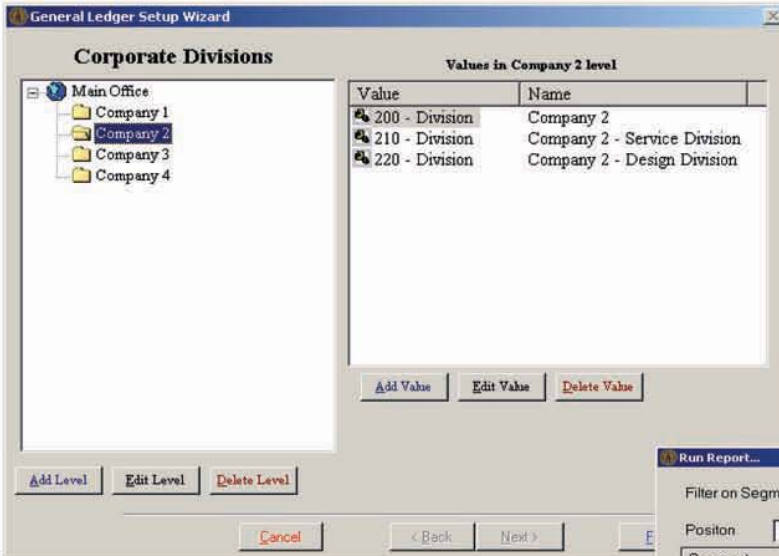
General Ledger Setup Wizard

Corporate Divisions

Main Office
Company 1
Company 2
Company 3
Company 4

Values in Company 2 level

| Value | Name |
|---|---|
| 200 - Division | Company 2 |
| 210 - Division | Company 2 - Service Division |
| 220 - Division | Company 2 - Design Division |

Add Value Edit Value Delete Value

Add Level Edit Level Delete Level

Cancel < Back Next > F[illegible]

Run Report...

Filter on Segm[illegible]

Positon

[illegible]